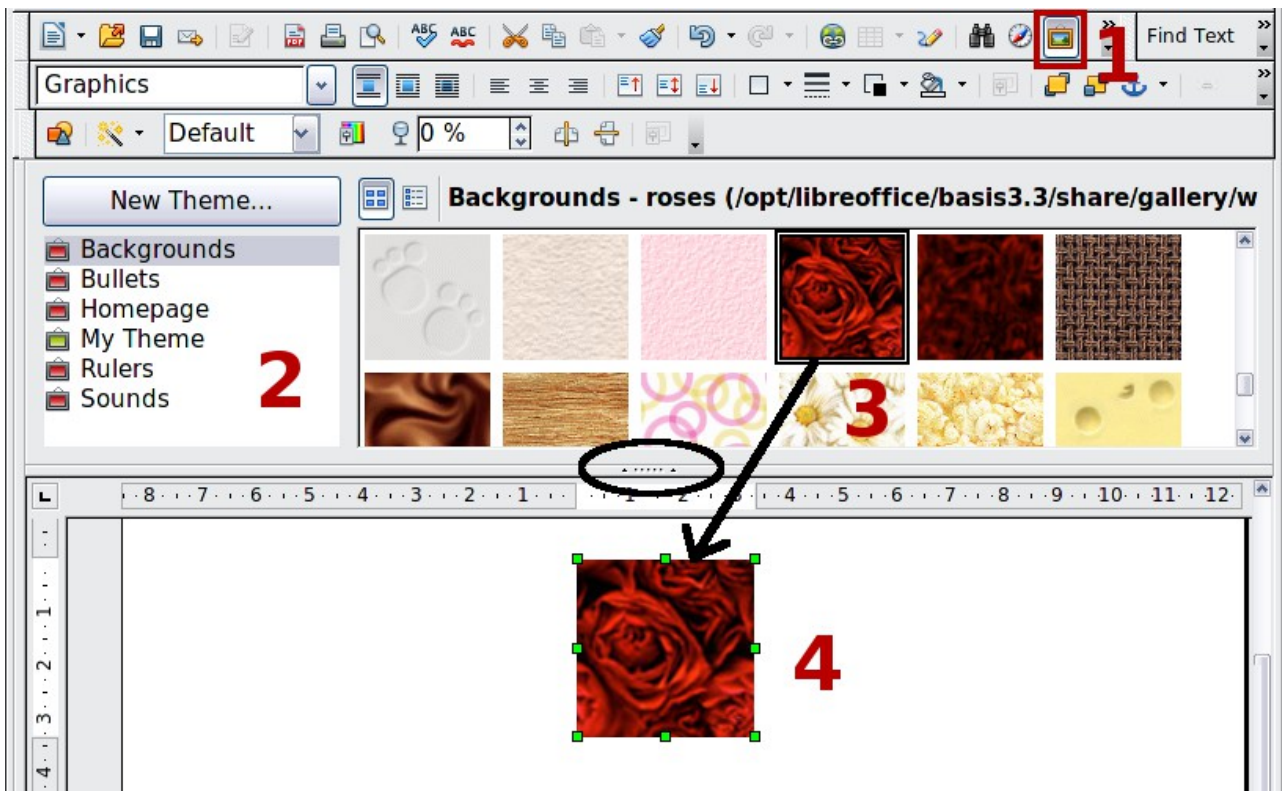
Find Text

1

Graphics

Default

0 %

New Theme...

Backgrounds - roses (/opt/libreoffice/basis3.3/share/gallery/w

Backgrounds
Bullets
Homepage
My Theme
Rulers
Sounds

2

3

·8···7···6···5···4···3···2···1··· ·1··2··3··4···5···6···7···8···9···10···11···12·

1 2 3 4

4